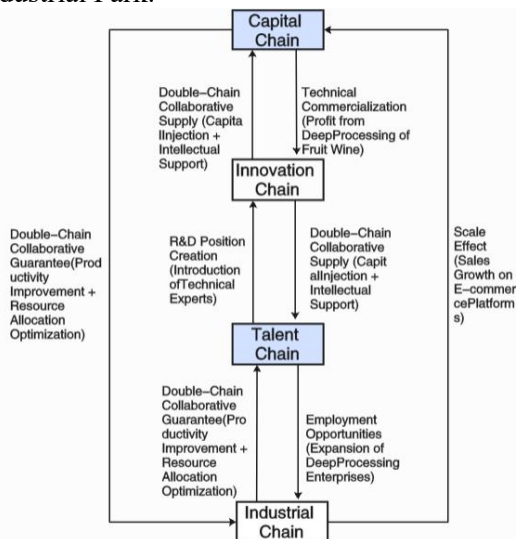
Industrial Park.

Capital Chain

Double–Chain Collaborative Supply (Capita lInjection + Intellectual Support)

Technical Commercialization (Profit from DeepProcessing of Fruit Wine)

Innovation Chain

Double–Chain Collaborative Guarantee(Productivity Improvement + Resource Allocation Optimization)

R&D Position Creation (Introduction ofTechnical Experts)

Double–Chain Collaborative Supply (CapitalInjection + Intellectual Support)

Scale Effect (Sales Growth on E–commercePlatforms)

Talent Chain

Double–Chain Collaborative Guarantee(Productivity Improvement + Resource Allocation Optimization)

Employment Opportunities (Expansion of DeepProcessing Enterprises)

Industrial Chain